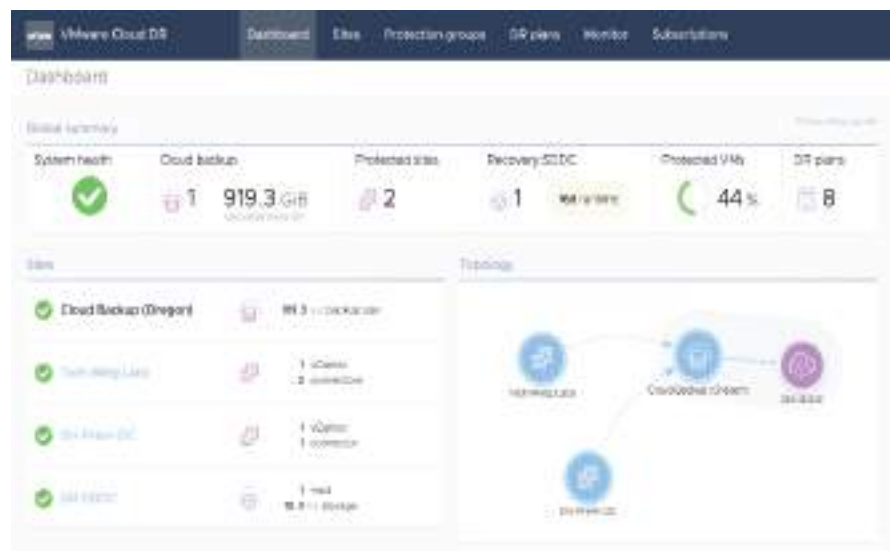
vmw VMware Cloud DR Dashboard Sites Protection groups DR plans Monitor Subscriptions

Dashboard

Global summary

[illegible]

System health

Cloud backup

1 919.3 GiB

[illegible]

Protected sites

2

Recovery SDDC

1 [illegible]

Protected VMs

44 %

DR plans

8

Sites

Cloud Backup (Oregon)

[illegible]

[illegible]

1 vCenter
2 connectors

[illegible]

1 vCenter
1 connector

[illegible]

1 host
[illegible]

Topology

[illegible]

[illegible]

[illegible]

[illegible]